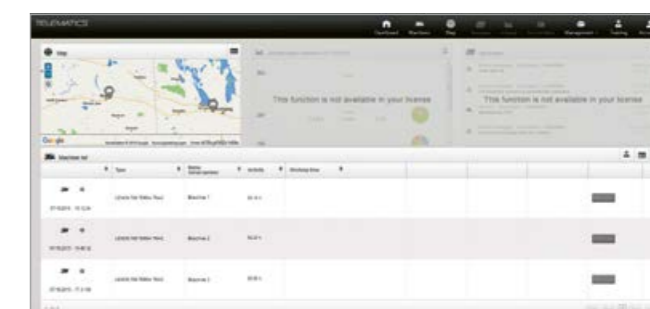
TELEMATICS

Dashboard Machines Map Management Tracking

Map

Google

This function is not available in your license

This function is not available in your license

Machine list

Type

Activity

Working time

Machine 1

Machine 2

Machine 3